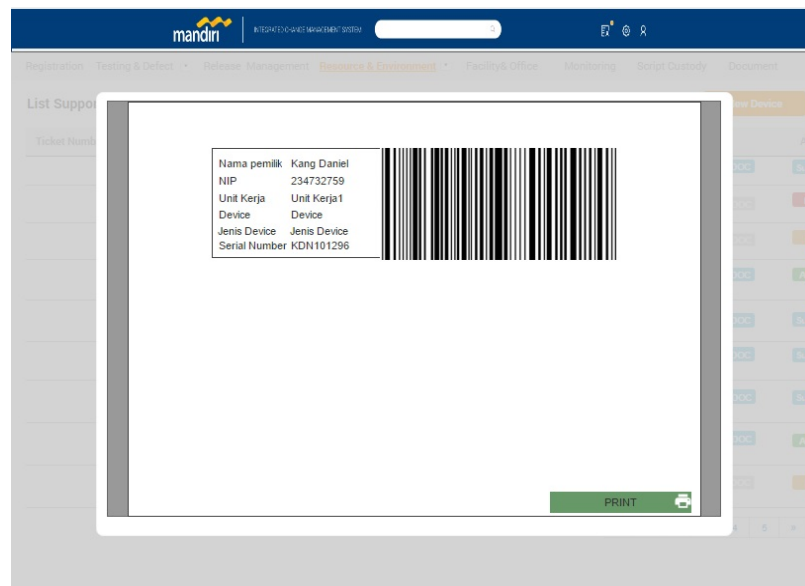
mandiri | INTEGRATED CHANGE MANAGEMENT SYSTEM

Registration Testing & Defect Release Management Resource & Environment Facility& Office Monitoring Script Custody Document

List Suppor

Ticket Numb

New Device

| Nama pemilik | Kang Daniel |
|---|---|
| NIP | 234732759 |
| Unit Kerja | Unit Kerja1 |
| Device | Device |
| Jenis Device | Jenis Device |
| Serial Number | KDN101296 |

PRINT